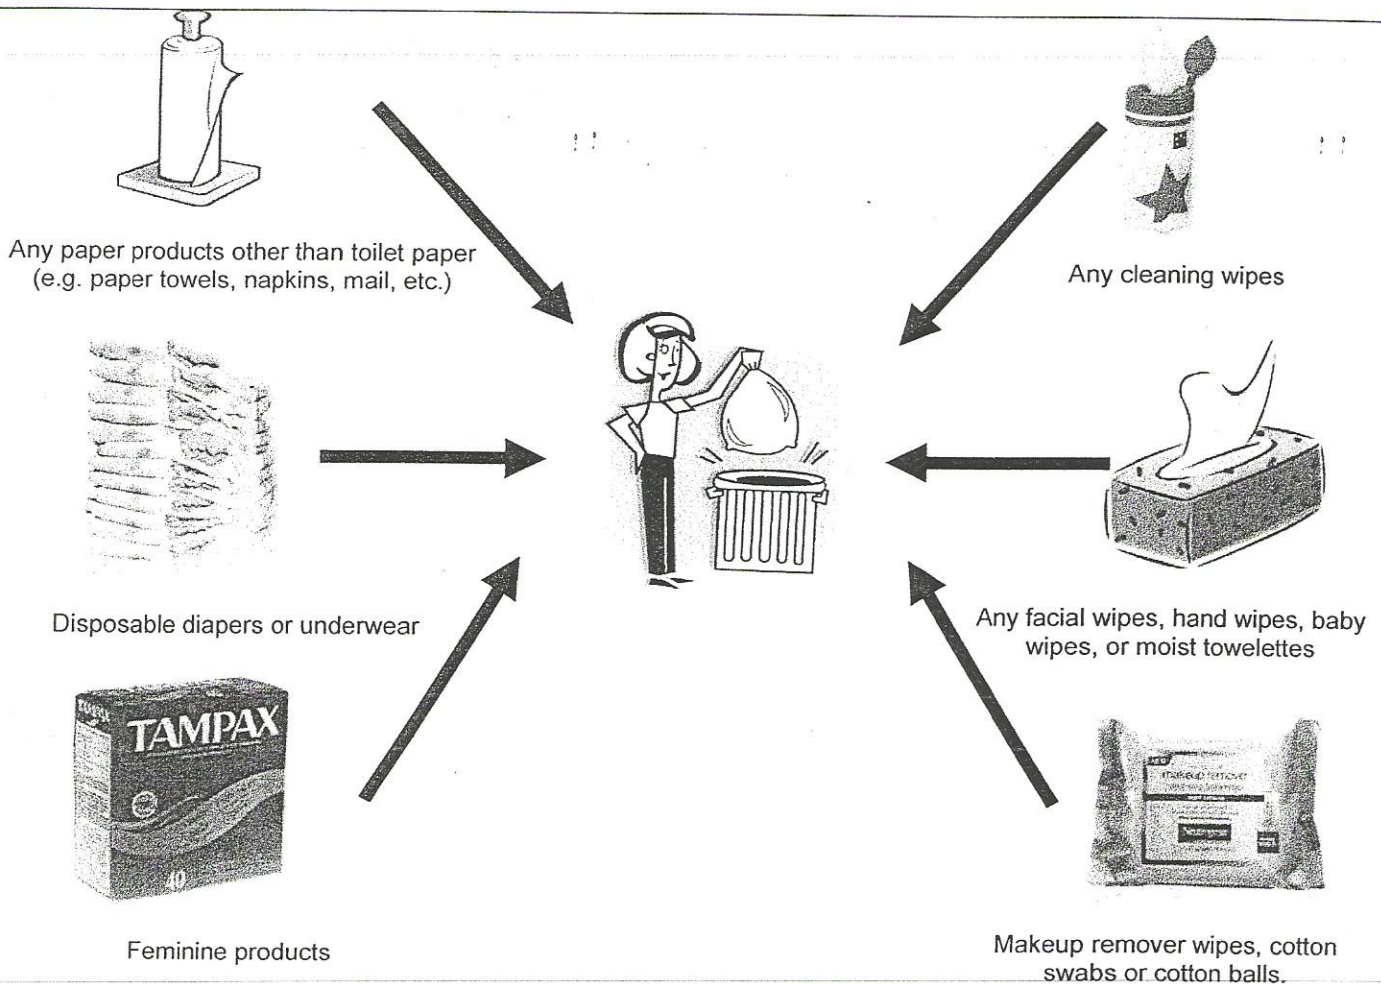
Any paper products other than toilet paper (e.g. paper towels, napkins, mail, etc.)

Any cleaning wipes

Disposable diapers or underwear

Any facial wipes, hand wipes, baby wipes, or moist towelettes

TAMPAX

40

Feminine products

makeup remover

Neutrogena

Makeup remover wipes, cotton swabs or cotton balls.